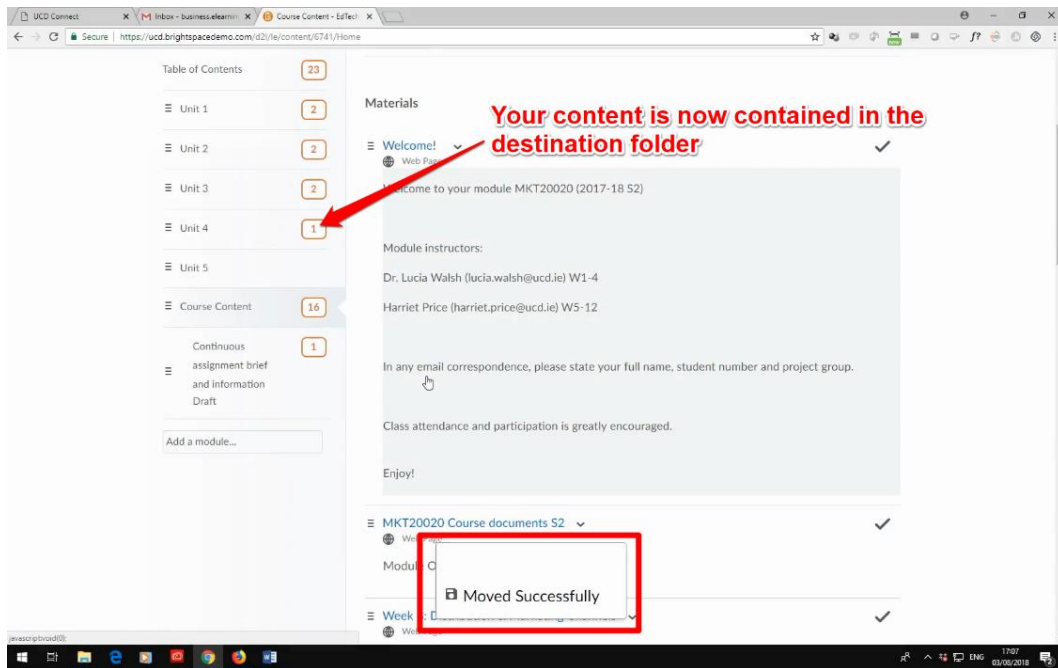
UCD Connect
Inbox - business.elearnin
Course Content - EdTech
Secure | https://ucd.brightspacedemo.com/d2l/le/content/6741/Home

Table of Contents 23
Unit 1 2
Unit 2 2
Unit 3 2
Unit 4 1
Unit 5
Course Content 16
Continuous assignment brief and information Draft 1
Add a module...

Materials

Your content is now contained in the destination folder

Welcome!
Web Page

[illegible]come to your module MKT20020 (2017-18 S2)

Module instructors:

Dr. Lucia Walsh (lucia.walsh@ucd.ie) W1-4

Harriet Price (harriet.price@ucd.ie) W5-12

In any email correspondence, please state your full name, student number and project group.

Class attendance and participation is greatly encouraged.

Enjoy!

MKT20020 Course documents S2
We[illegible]
Modul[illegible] O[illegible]

Moved Successfully

Week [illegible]
We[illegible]

javascript:void(0);

ENG 17:07 03/08/2018